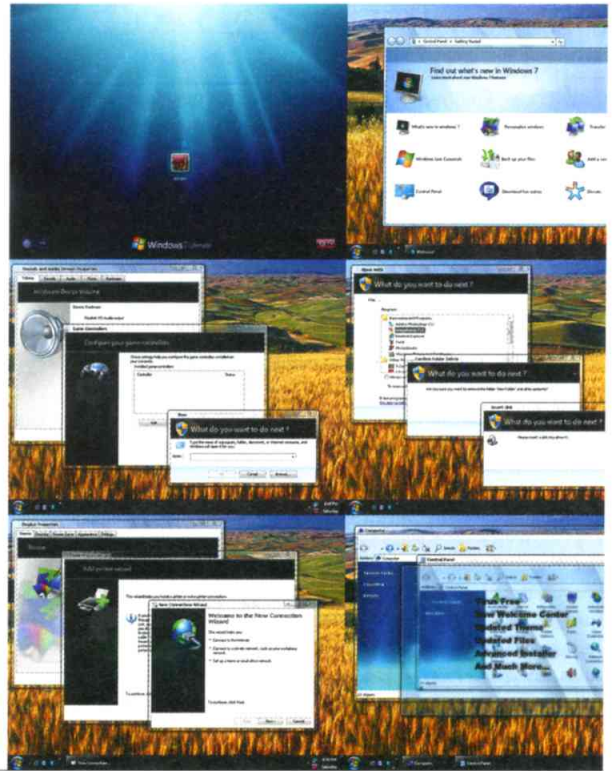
Windows 7 Ultimate

Find out what's new in Windows 7

What's new in Windows 7

Personalize Windows

Transfer

Windows Live Essentials

Back up your files

Add a new user

Control Panel

Download free extras

Discover

Configure your game controllers

What do you want to do next ?

What do you want to do next ?

What do you want to do next ?

What do you want to do next ?

Welcome to the New Connection Wizard

Virus Free
New Welcome Center
Updated Theme
Updated Files
Advanced Installer
And Much More....